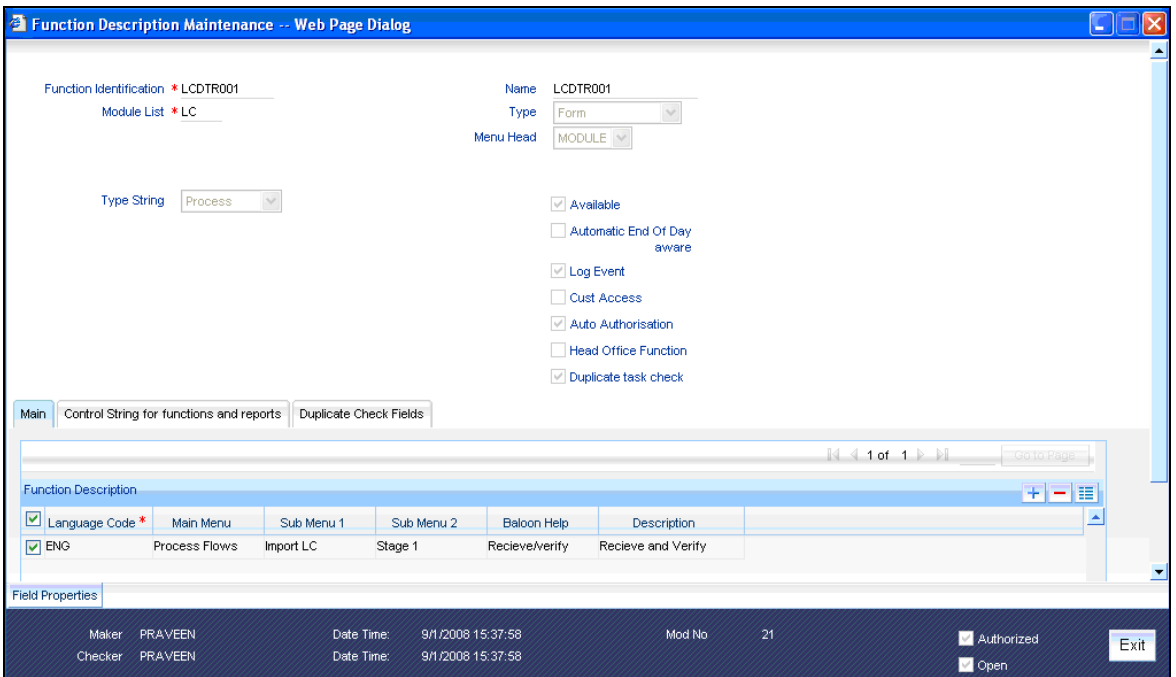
Function Description Maintenance -- Web Page Dialog

Function Identification * LCDTR001
Module List * LC

Name LCDTR001
Type Form
Menu Head MODULE

Type String Process

Available
Automatic End Of Day aware
Log Event
Cust Access
Auto Authorisation
Head Office Function
Duplicate task check

Main | Control String for functions and reports | Duplicate Check Fields

1 of 1 Go to Page

Function Description

| Language Code * | Main Menu | Sub Menu 1 | Sub Menu 2 | Baloon Help | Description |
|---|---|---|---|---|---|
| ENG | Process Flows | Import LC | Stage 1 | Recieve/verify | Recieve and Verify |

Field Properties

Maker PRAVEEN Date Time: 9/1/2008 15:37:58 Mod No 21
Checker PRAVEEN Date Time: 9/1/2008 15:37:58

Authorized
Open
Exit